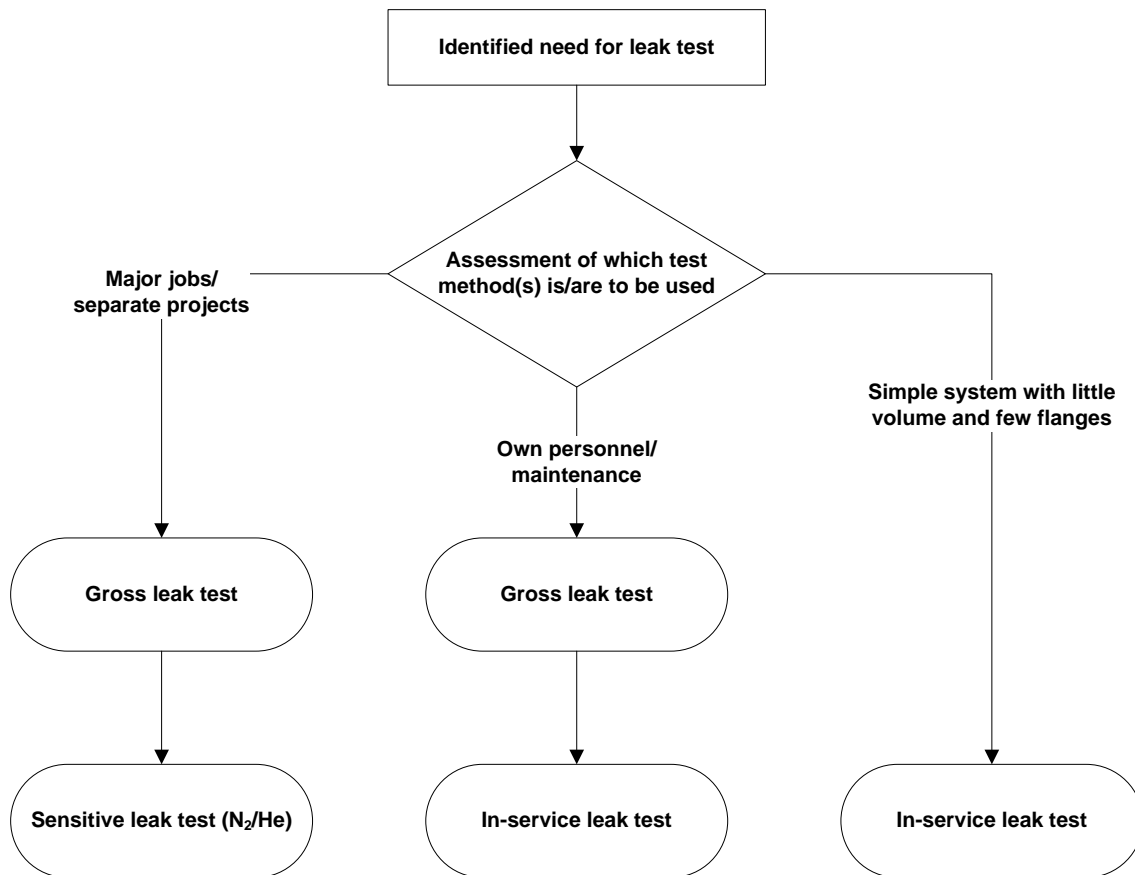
Identified need for leak test

Assessment of which test method(s) is/are to be used

Major jobs/ separate projects

Own personnel/ maintenance

Simple system with little volume and few flanges

Gross leak test

Gross leak test

Sensitive leak test ($N_2$/He)

In-service leak test

In-service leak test